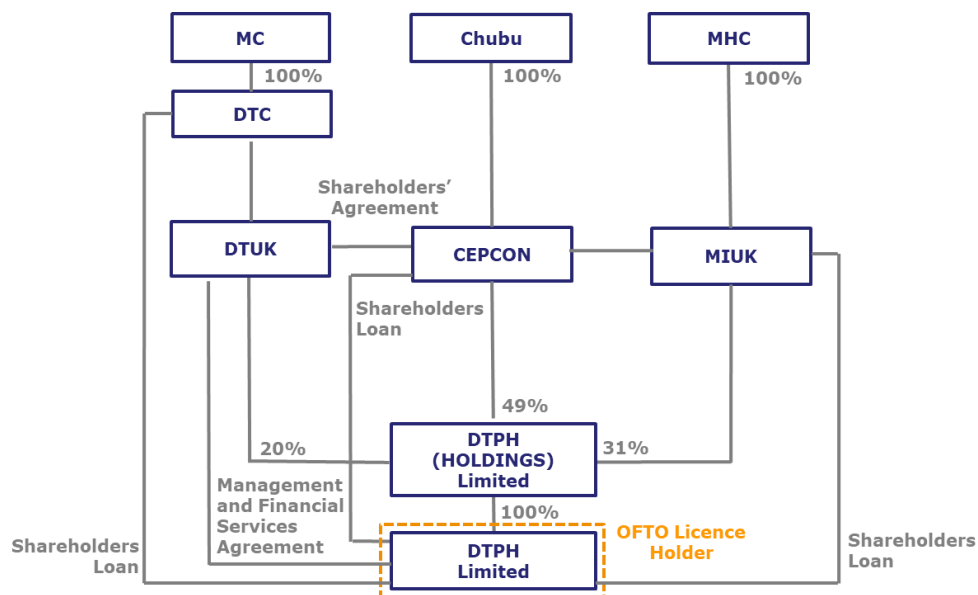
MC

Chubu

MHC

100%

100%

100%

DTC

Shareholders' Agreement

DTUK

CEPCON

MIUK

Shareholders Loan

49%

20%

DTPH (HOLDINGS) Limited

31%

Management and Financial Services Agreement

100%

OFTO Licence Holder

Shareholders Loan

DTPH Limited

Shareholders Loan